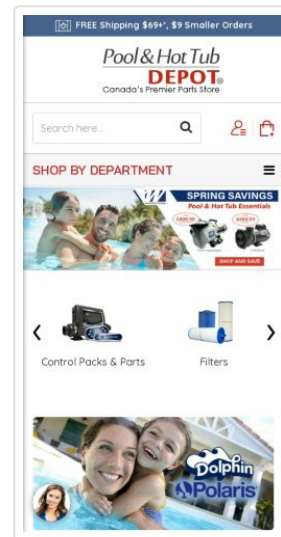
FREE Shipping $69+*, $9 Smaller Orders

Pool & Hot Tub DEPOT®
Canada's Premier Parts Store

Search here...

SHOP BY DEPARTMENT

SPRING SAVINGS
Pool & Hot Tub Essentials
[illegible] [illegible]
SHOP AND SAVE

Control Packs & Parts

Filters

Dolphin
Polaris